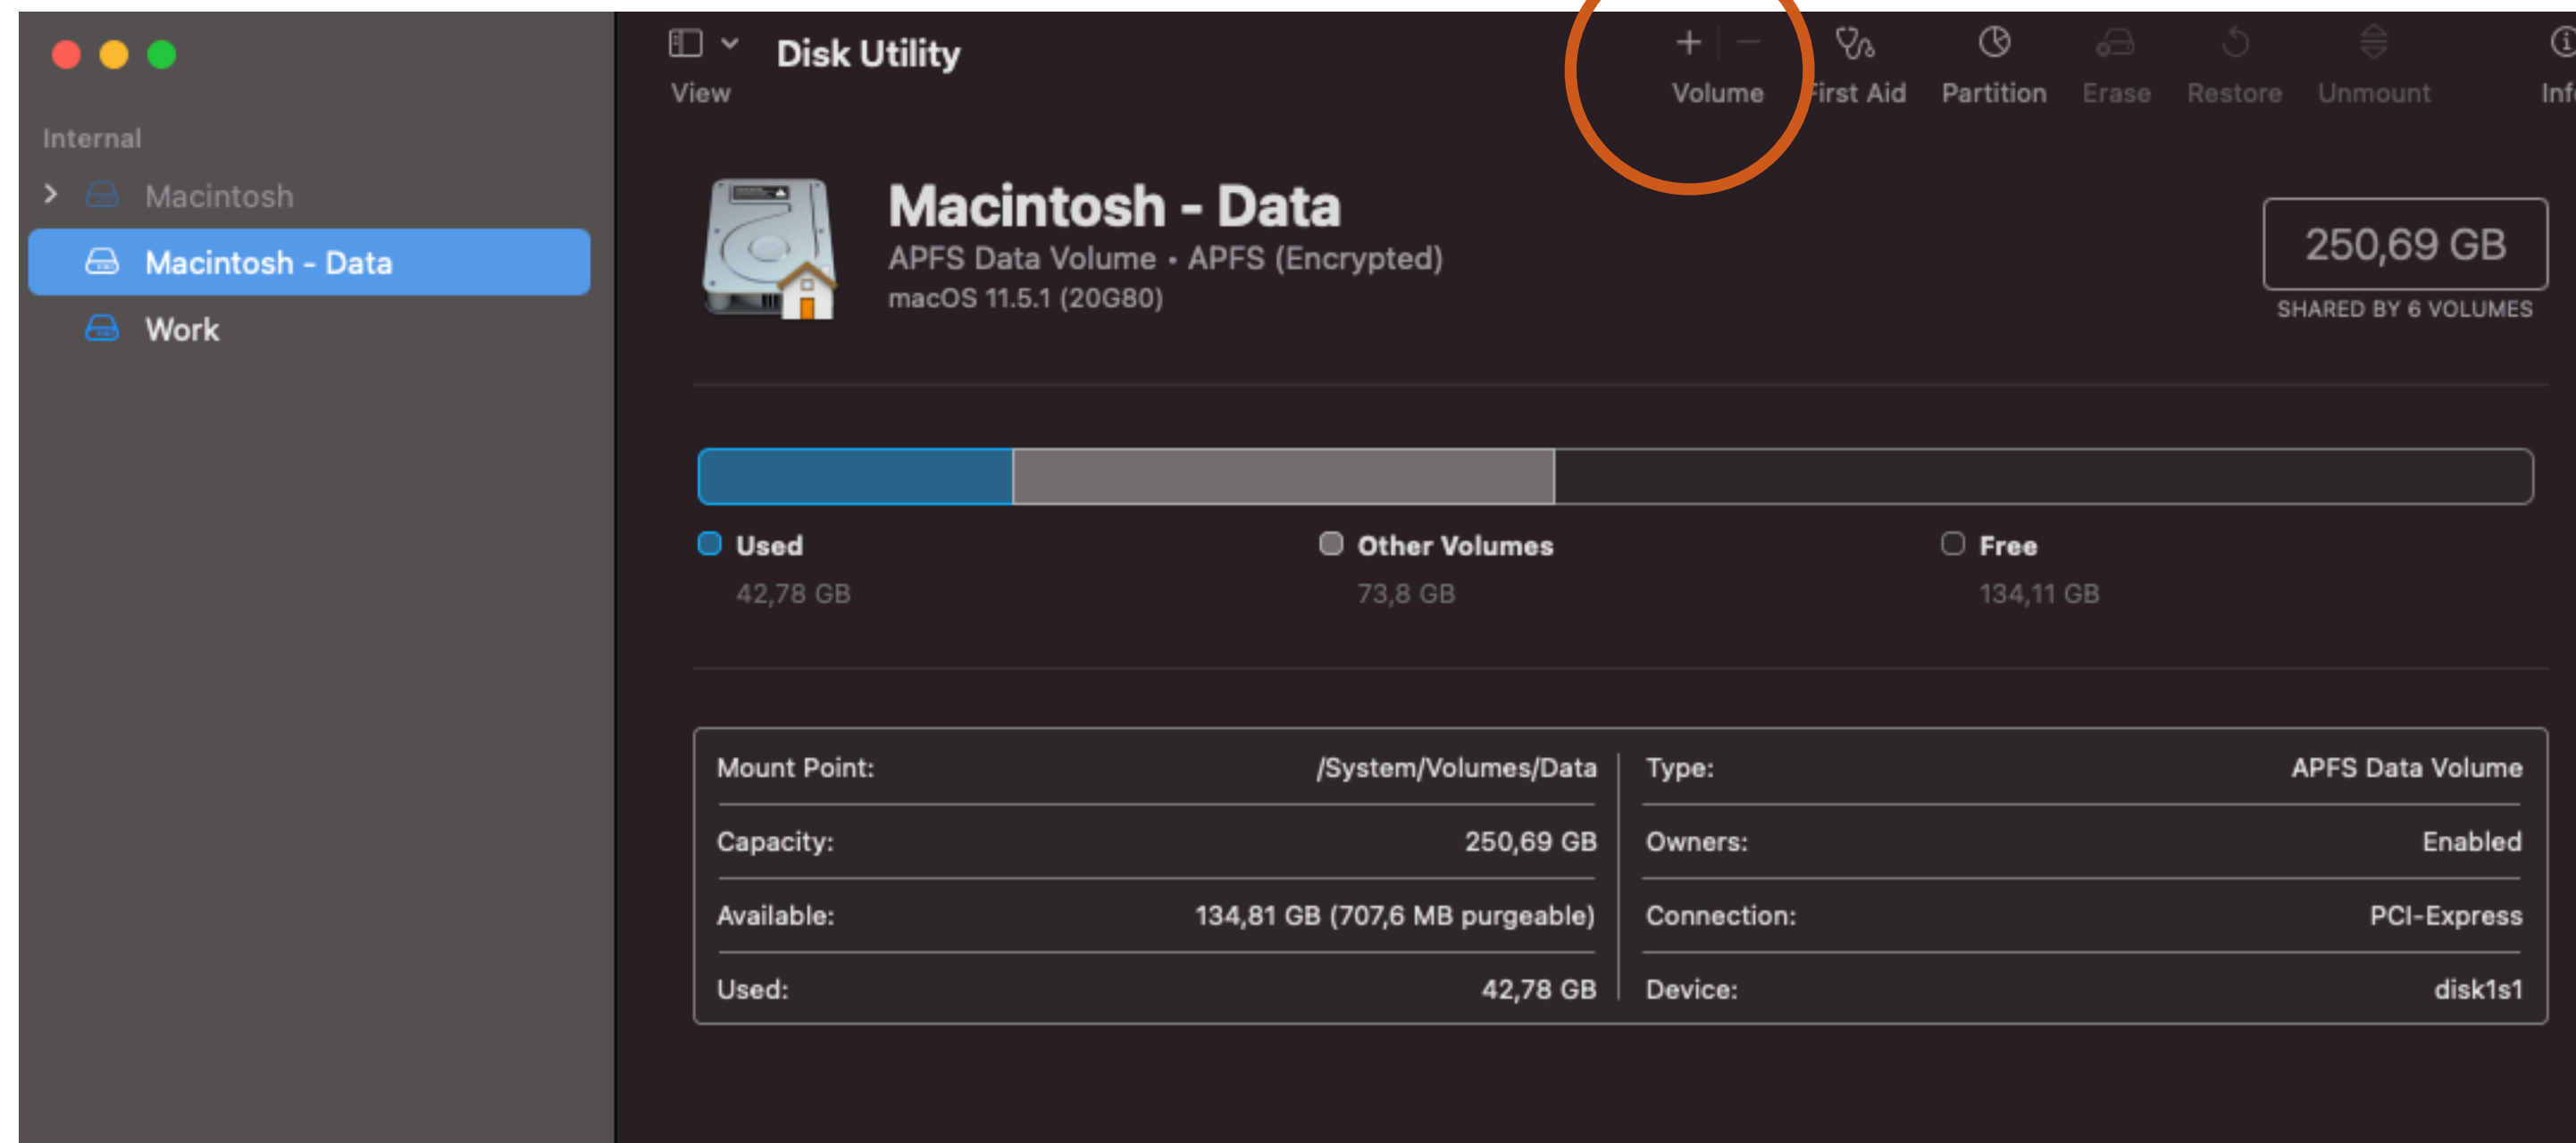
Internal

Macintosh

Macintosh - Data

Work

View

Disk Utility

+ —

Volume

First Aid

Partition

Erase

Restore

Unmount

Inf

Macintosh - Data

APFS Data Volume • APFS (Encrypted)

macOS 11.5.1 (20G80)

250,69 GB

SHARED BY 6 VOLUMES

Used

42,78 GB

Other Volumes

73,8 GB

Free

134,11 GB

| Mount Point: | /System/Volumes/Data | Type: | APFS Data Volume |
|---|---|---|---|
| Capacity: | 250,69 GB | Owners: | Enabled |
| Available: | 134,81 GB (707,6 MB purgeable) | Connection: | PCI-Express |
| Used: | 42,78 GB | Device: | disk1s1 |